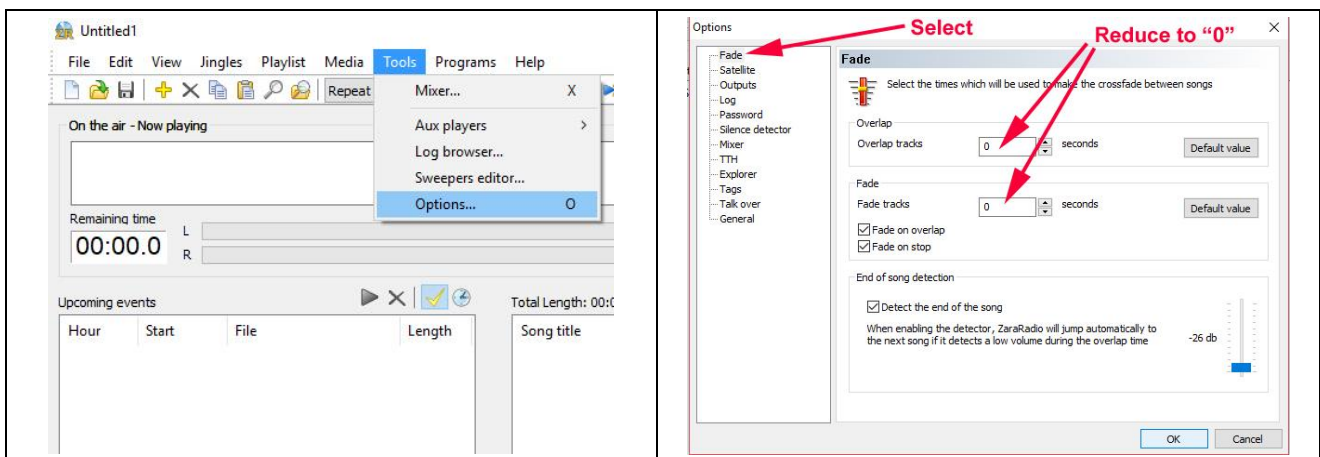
Untitled1

File Edit View Jingles Playlist Media Tools Programs Help

Repeat

Mixer... X

Aux players >

Log browser...

Sweepers editor...

Options... O

On the air - Now playing

Remaining time

L

R

00:00.0

Upcoming events

Total Length: 00:0

| Hour | Start | File | Length |
|---|---|---|---|

Song title

Options

Select

Reduce to "0"

×

Fade
Satellite
Outputs
Log
Password
Silence detector
Mixer
TTH
Explorer
Tags
Talk over
General

Fade

Select the times which will be used to make the crossfade between songs

Overlap

Overlap tracks 0 seconds Default value

Fade

Fade tracks 0 seconds Default value

Fade on overlap

Fade on stop

End of song detection

Detect the end of the song

When enabling the detector, ZaraRadio will jump automatically to the next song if it detects a low volume during the overlap time

-26 db

OK Cancel